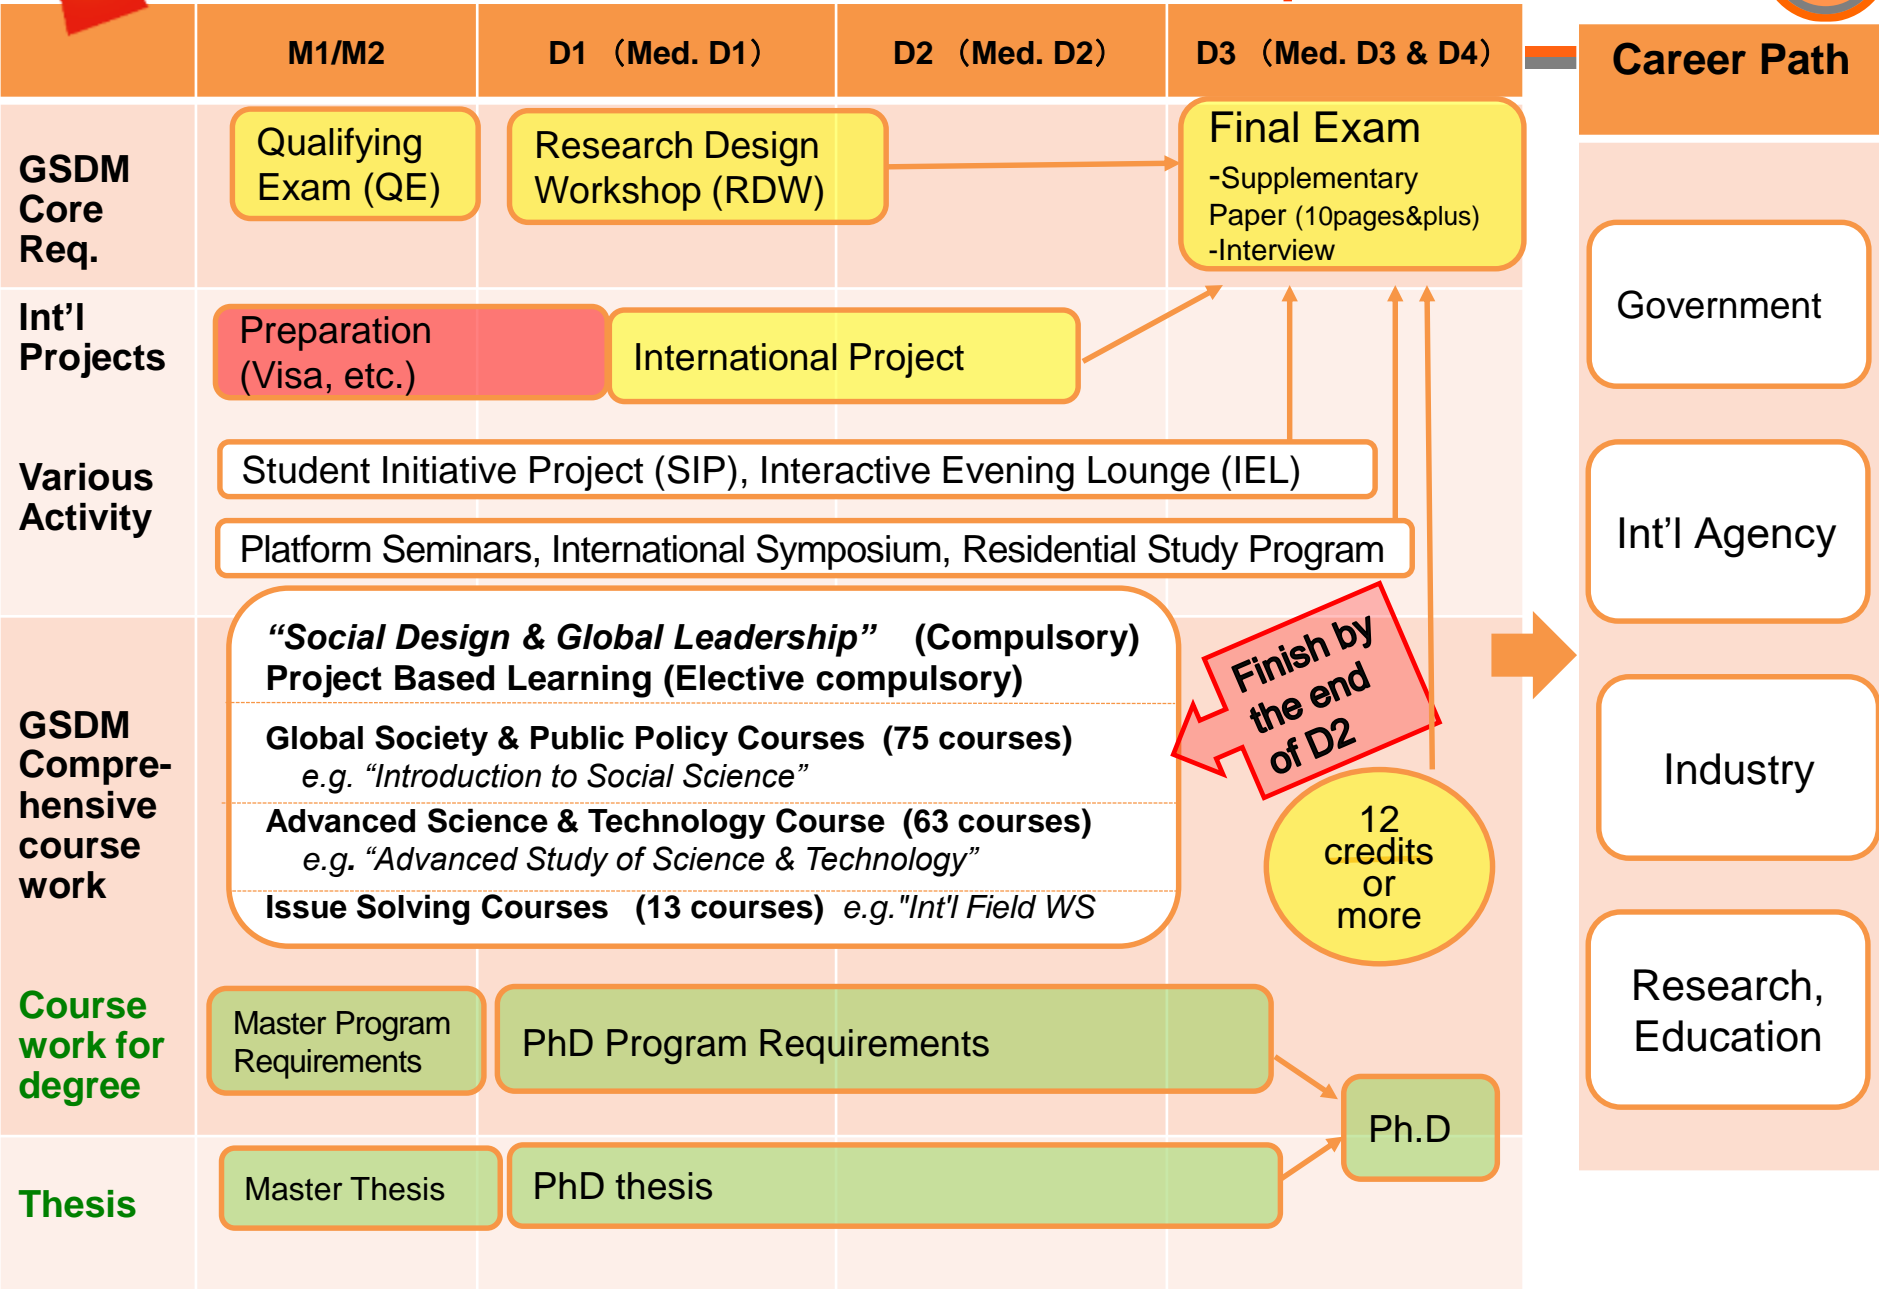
M1/M2 | D1 (Med. D1) | D2 (Med. D2) | D3 (Med. D3 & D4)

Career Path

GSDM Core Req.

Qualifying Exam (QE)

Research Design Workshop (RDW)

Final Exam
-Supplementary Paper (10pages&plus)
-Interview

Int'l Projects

Preparation (Visa, etc.)

International Project

Various Activity

Student Initiative Project (SIP), Interactive Evening Lounge (IEL)

Platform Seminars, International Symposium, Residential Study Program

GSDM Compre-hensive course work

"Social Design & Global Leadership" (Compulsory)
Project Based Learning (Elective compulsory)

Global Society & Public Policy Courses (75 courses)
e.g. "Introduction to Social Science"

Advanced Science & Technology Course (63 courses)
e.g. "Advanced Study of Science & Technology"

Issue Solving Courses (13 courses) e.g."Int'l Field WS

Finish by the end of D2

12 credits or more

Course work for degree

Master Program Requirements

PhD Program Requirements

Ph.D

Thesis

Master Thesis

PhD thesis

Government

Int'l Agency

Industry

Research, Education